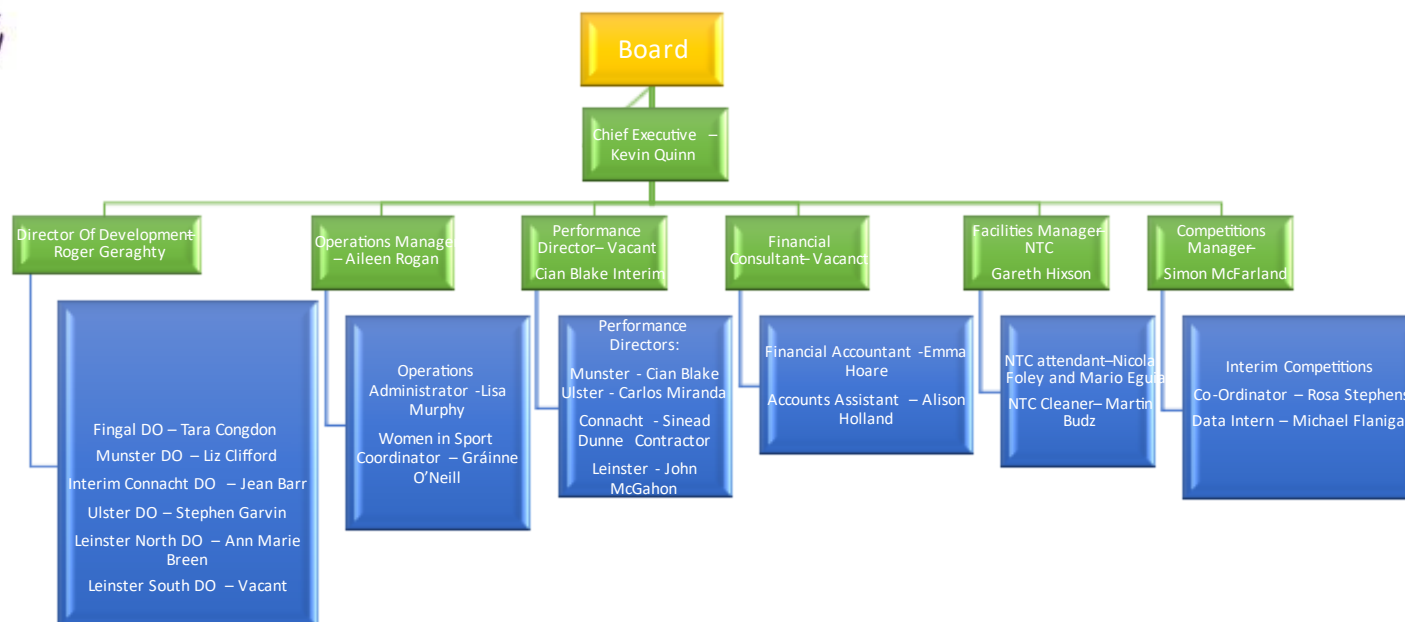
Board

Chief Executive – Kevin Quinn

Director Of Development Roger Geraghty

Fingal DO – Tara Congdon
Munster DO – Liz Clifford
Interim Connacht DO – Jean Barr
Ulster DO – Stephen Garvin
Leinster North DO – Ann Marie Breen
Leinster South DO – Vacant

Operations Manager – Aileen Rogan

Operations Administrator -Lisa Murphy
Women in Sport Coordinator – Gráinne O'Neill

Performance Director– Vacant
Cian Blake Interim

Performance Directors:
Munster - Cian Blake
Ulster - Carlos Miranda
Connacht - Sinead Dunne Contractor
Leinster - John McGahon

Financial Consultant– Vacant

Financial Accountant -Emma Hoare
Accounts Assistant – Alison Holland

Facilities Manager NTC
Gareth Hixson

NTC attendant–Nicola Foley and Mario Eguia
NTC Cleaner– Martin Budz

Competitions Manager
Simon McFarland

Interim Competitions
Co-Ordinator – Rosa Stephens
Data Intern – Michael Flaniga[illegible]